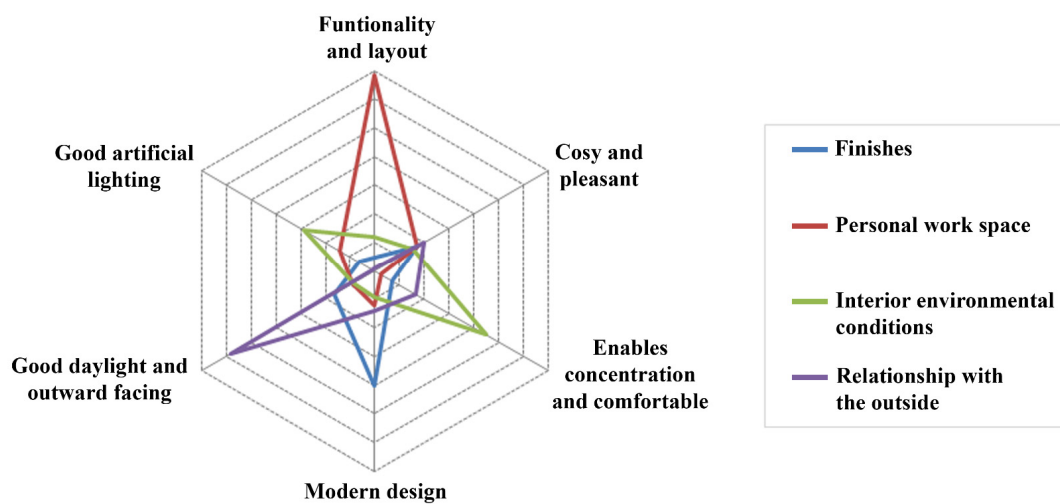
Funtionality and layout

Cosy and pleasant

Enables concentration and comfortable

Modern design

Good daylight and outward facing

Good artificial lighting

Finishes

Personal work space

Interior environmental conditions

Relationship with the outside